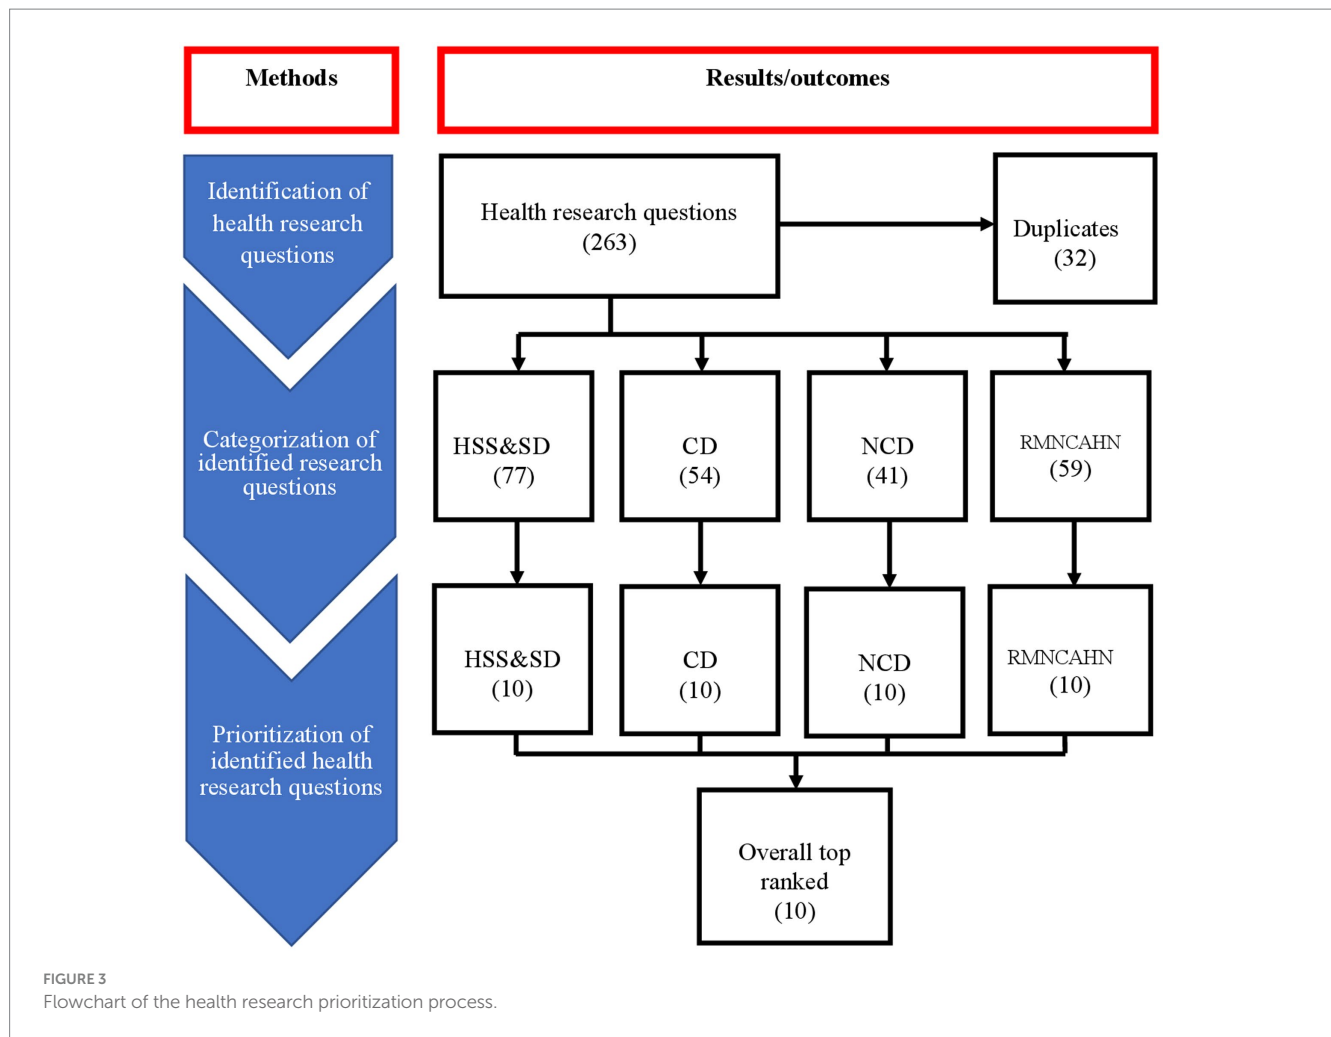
Methods

Results/outcomes

Identification of health research questions

Categorization of identified research questions

Prioritization of identified health research questions

Health research questions (263)

Duplicates (32)

HSS&SD (77)

CD (54)

NCD (41)

RMNCAHN (59)

HSS&SD (10)

CD (10)

NCD (10)

RMNCAHN (10)

Overall top ranked (10)

FIGURE 3
Flowchart of the health research prioritization process.